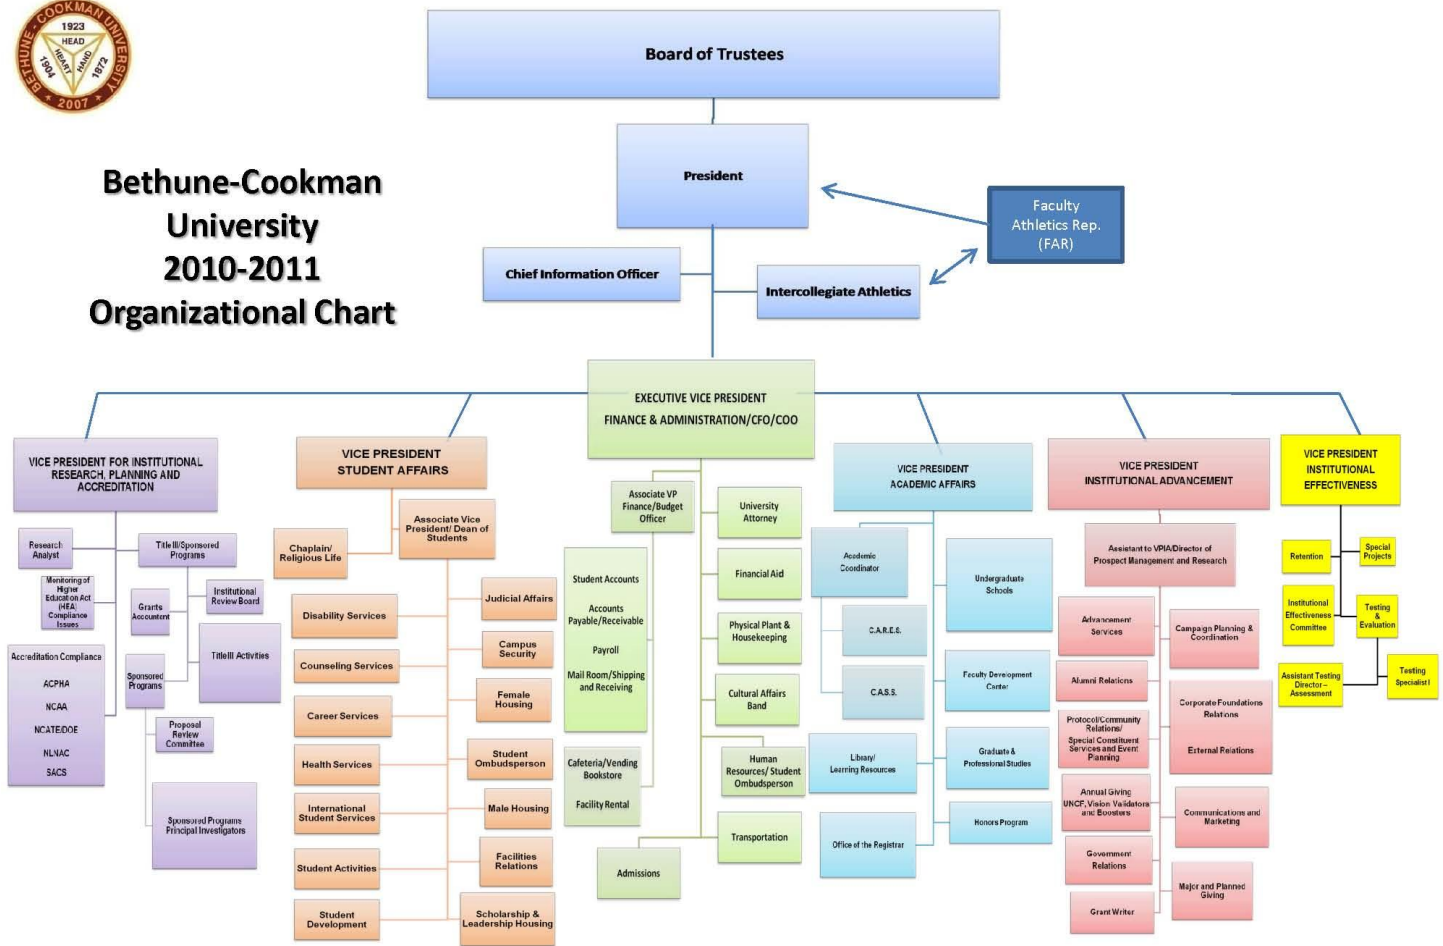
BETHUNE-COOKMAN UNIVERSITY
1923
HEAD
HEART
HAND
1904
1872
2007

Bethune-Cookman University 2010-2011 Organizational Chart

Board of Trustees

President

Faculty Athletics Rep. (FAR)

Chief Information Officer

Intercollegiate Athletics

EXECUTIVE VICE PRESIDENT FINANCE & ADMINISTRATION/CFO/COO

VICE PRESIDENT FOR INSTITUTIONAL RESEARCH, PLANNING AND ACCREDITATION

Research Analyst

Title III/Sponsored Programs

Monitoring of Higher Education Act (HEA) Compliance Issues

Grants Accountant

Institutional Review Board

Accreditation Compliance
ACPHA
NCAA
NCATE/DOE
NLNAC
SACS

Sponsored Programs

TitleIII Activities

Proposal Review Committee

Sponsored Programs Principal Investigators

VICE PRESIDENT STUDENT AFFAIRS

Chaplain/ Religious Life

Associate Vice President/ Dean of Students

Disability Services

Counseling Services

Career Services

Health Services

International Student Services

Student Activities

Student Development

Judicial Affairs

Campus Security

Female Housing

Student Ombudsperson

Male Housing

Facilities Relations

Scholarship & Leadership Housing

Associate VP Finance/Budget Officer

University Attorney

Student Accounts
Accounts Payable/Receivable
Payroll
Mail Room/Shipping and Receiving

Financial Aid

Physical Plant & Housekeeping

Cultural Affairs Band

Cafeteria/Vending Bookstore
Facility Rental

Human Resources/ Student Ombudsperson

Transportation

Admissions

VICE PRESIDENT ACADEMIC AFFAIRS

Academic Coordinator

Undergraduate Schools

C.A.R.E.S.

C.A.S.S.

Faculty Development Center

Library/ Learning Resources

Graduate & Professional Studies

Office of the Registrar

Honors Program

VICE PRESIDENT INSTITUTIONAL ADVANCEMENT

Assistant to VPIA/Director of Prospect Management and Research

Advancement Services

Campaign Planning & Coordination

Alumni Relations

Corporate Foundations Relations

Protocol/Community Relations/ Special Constituent Services and Event Planning

External Relations

Annual Giving UNCF, Vision Validators and Boosters

Communications and Marketing

Government Relations

Major and Planned Giving

Grant Writer

VICE PRESIDENT INSTITUTIONAL EFFECTIVENESS

Retention

Special Projects

Institutional Effectiveness Committee

Testing & Evaluation

Assistant Testing Director – Assessment

Testing Specialist I